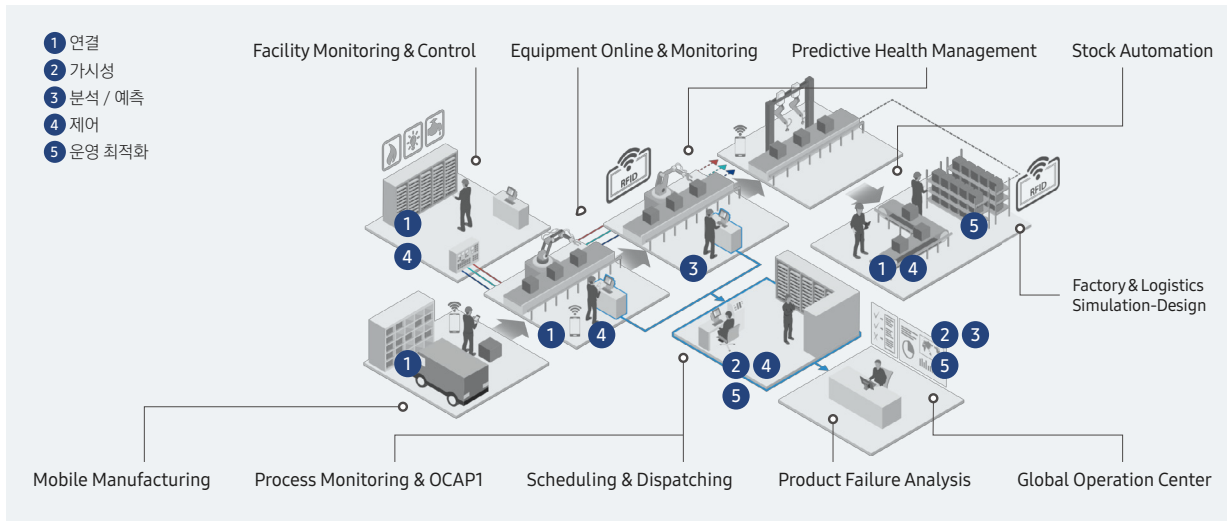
1 연결
2 가시성
3 분석 / 예측
4 제어
5 운영 최적화

Facility Monitoring & Control

Equipment Online & Monitoring

Predictive Health Management

Stock Automation

RFID

RFID

1
4

3

1 4

5

1 4

1

2 4
5

2 3
5

Factory & Logistics Simulation-Design

Mobile Manufacturing

Process Monitoring & OCAP1

Scheduling & Dispatching

Product Failure Analysis

Global Operation Center